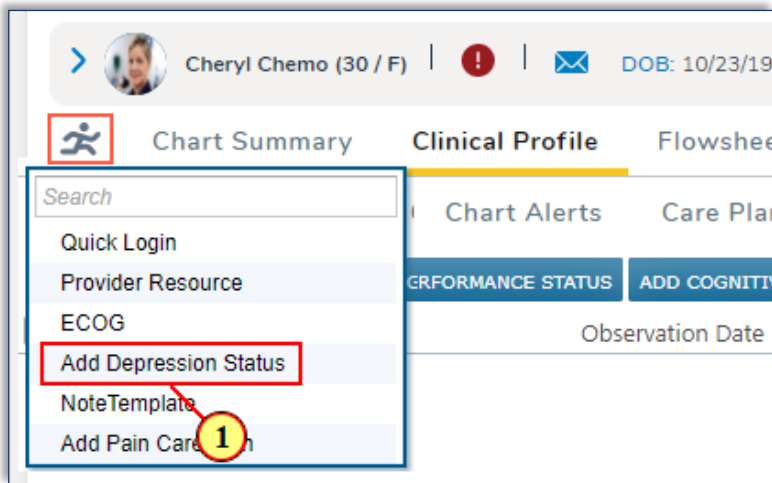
Cheryl Chemo (30 / F) | ! | DOB: 10/23/19

Chart Summary Clinical Profile Flowshee

Search
Quick Login
Provider Resource
ECOG
Add Depression Status
NoteTemplate
Add Pain Care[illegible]n

1

Chart Alerts Care Pla

RFORMANCE STATUS ADD COGNITIV

Observation Date